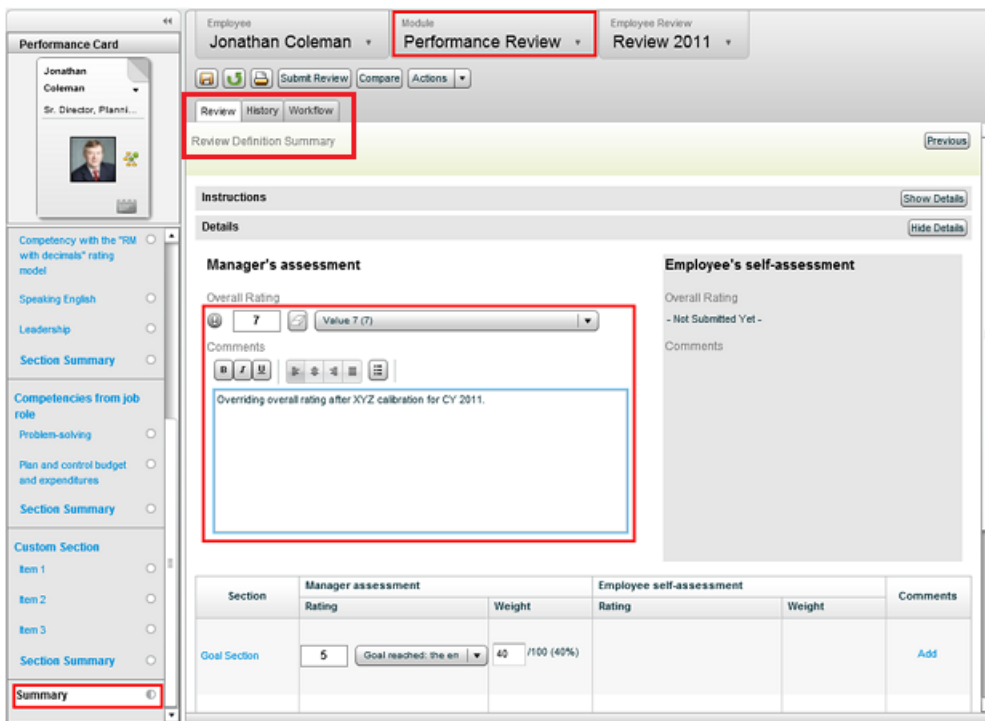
Performance Card

Jonathan Coleman

Sr. Director, Planni...

Competency with the "RM with decimals" rating model

Speaking English

Leadership

Section Summary

Competencies from job role

Problem-solving

Plan and control budget and expenditures

Section Summary

Custom Section

Item 1

Item 2

Item 3

Section Summary

Summary

Employee
Jonathan Coleman

Module
Performance Review

Employee Review
Review 2011

Submit Review Compare Actions

Review History Workflow

Review Definition Summary

Previous

Instructions

Show Details

Details

Hide Details

Manager's assessment

Overall Rating

7 Value 7 (7)

Comments

Overriding overall rating after XYZ calibration for CY 2011.

Employee's self-assessment

Overall Rating

- Not Submitted Yet -

Comments

| Section | Manager assessment Rating | Manager assessment Weight | Employee self-assessment Rating | Employee self-assessment Weight | Comments |
|---|---|---|---|---|---|
| Goal Section | 5 Goal reached: the en | 40 /100 (40%) | | | Add |